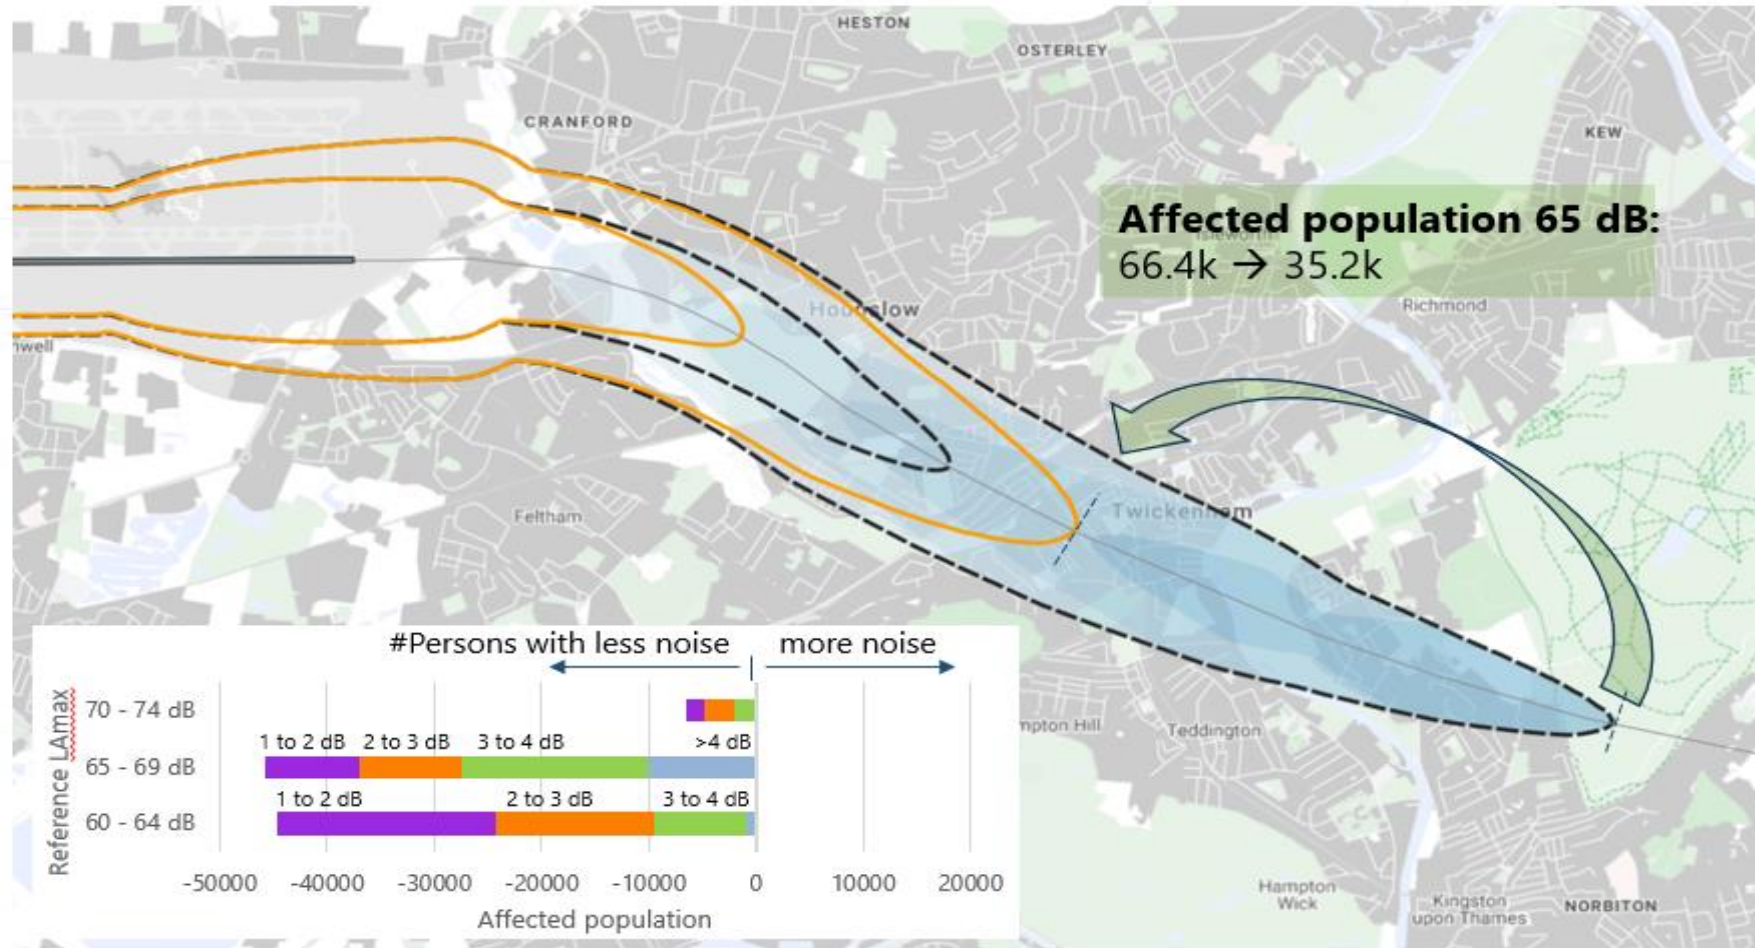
HESTON
OSTERLEY
CRANFORD
KEW
Affected population 65 dB:
66.4k → 35.2k
Isleworth
Richmond
Hounslow
well
Feltham
Twickenham
mpton Hill
Teddington
Hampton Wick
Kingston upon Thames
NORBITON

#Persons with less noise
more noise

Reference LAmax
70 - 74 dB
65 - 69 dB
60 - 64 dB
1 to 2 dB
2 to 3 dB
3 to 4 dB
>4 dB
1 to 2 dB
2 to 3 dB
3 to 4 dB
-50000
-40000
-30000
-20000
-10000
0
10000
20000
Affected population